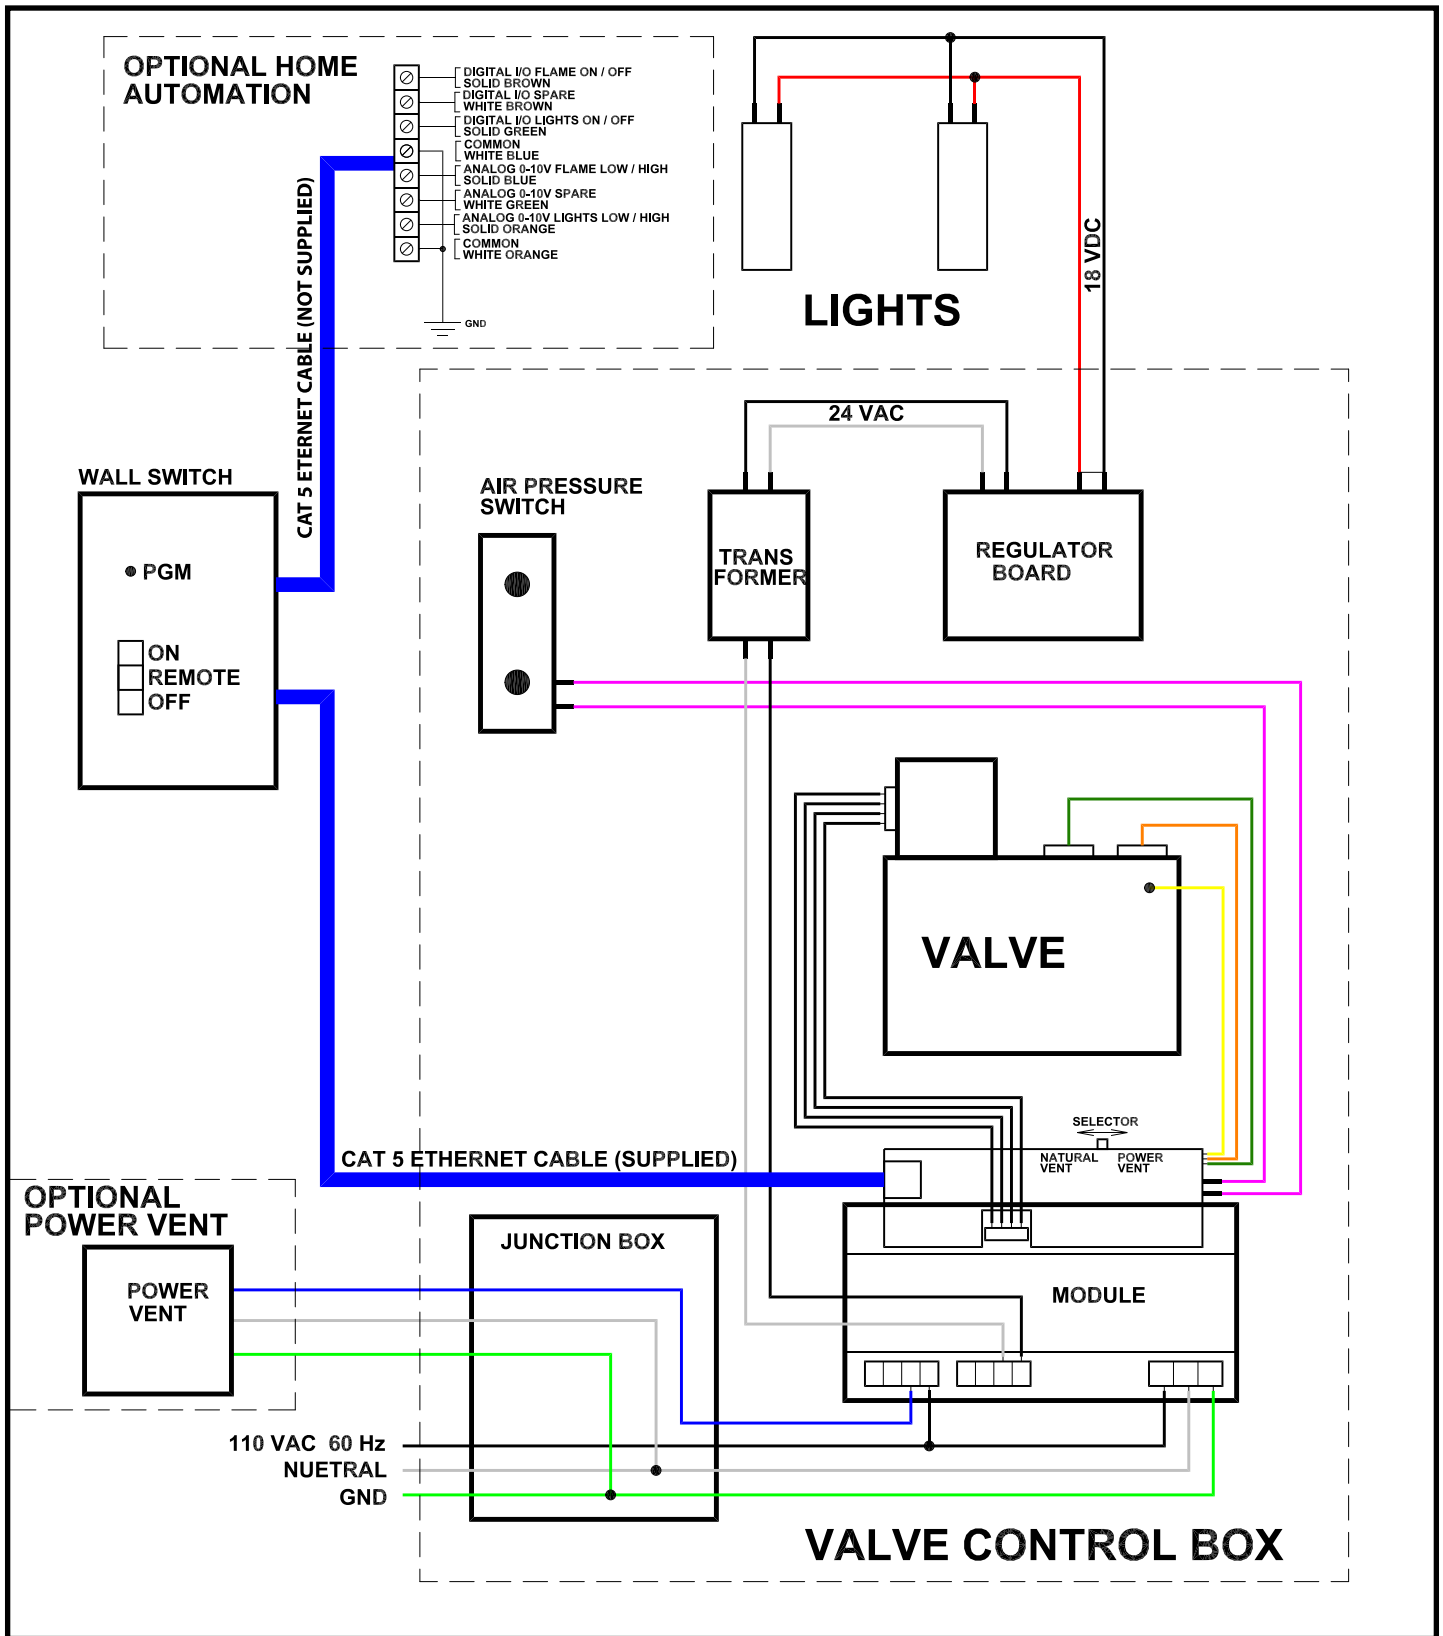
OPTIONAL HOME AUTOMATION

DIGITAL I/O FLAME ON / OFF
SOLID BROWN
DIGITAL I/O SPARE
WHITE BROWN
DIGITAL I/O LIGHTS ON / OFF
SOLID GREEN
COMMON
WHITE BLUE
ANALOG 0-10V FLAME LOW / HIGH
SOLID BLUE
ANALOG 0-10V SPARE
WHITE GREEN
ANALOG 0-10V LIGHTS LOW / HIGH
SOLID ORANGE
COMMON
WHITE ORANGE
GND

CAT 5 ETERNET CABLE (NOT SUPPLIED)

LIGHTS

18 VDC

24 VAC

WALL SWITCH

PGM
ON
REMOTE
OFF

AIR PRESSURE SWITCH

TRANS FORMER

REGULATOR BOARD

VALVE

SELECTOR
NATURAL VENT
POWER VENT

CAT 5 ETHERNET CABLE (SUPPLIED)

OPTIONAL POWER VENT

POWER VENT

JUNCTION BOX

MODULE

110 VAC 60 Hz
NUETRAL
GND

VALVE CONTROL BOX